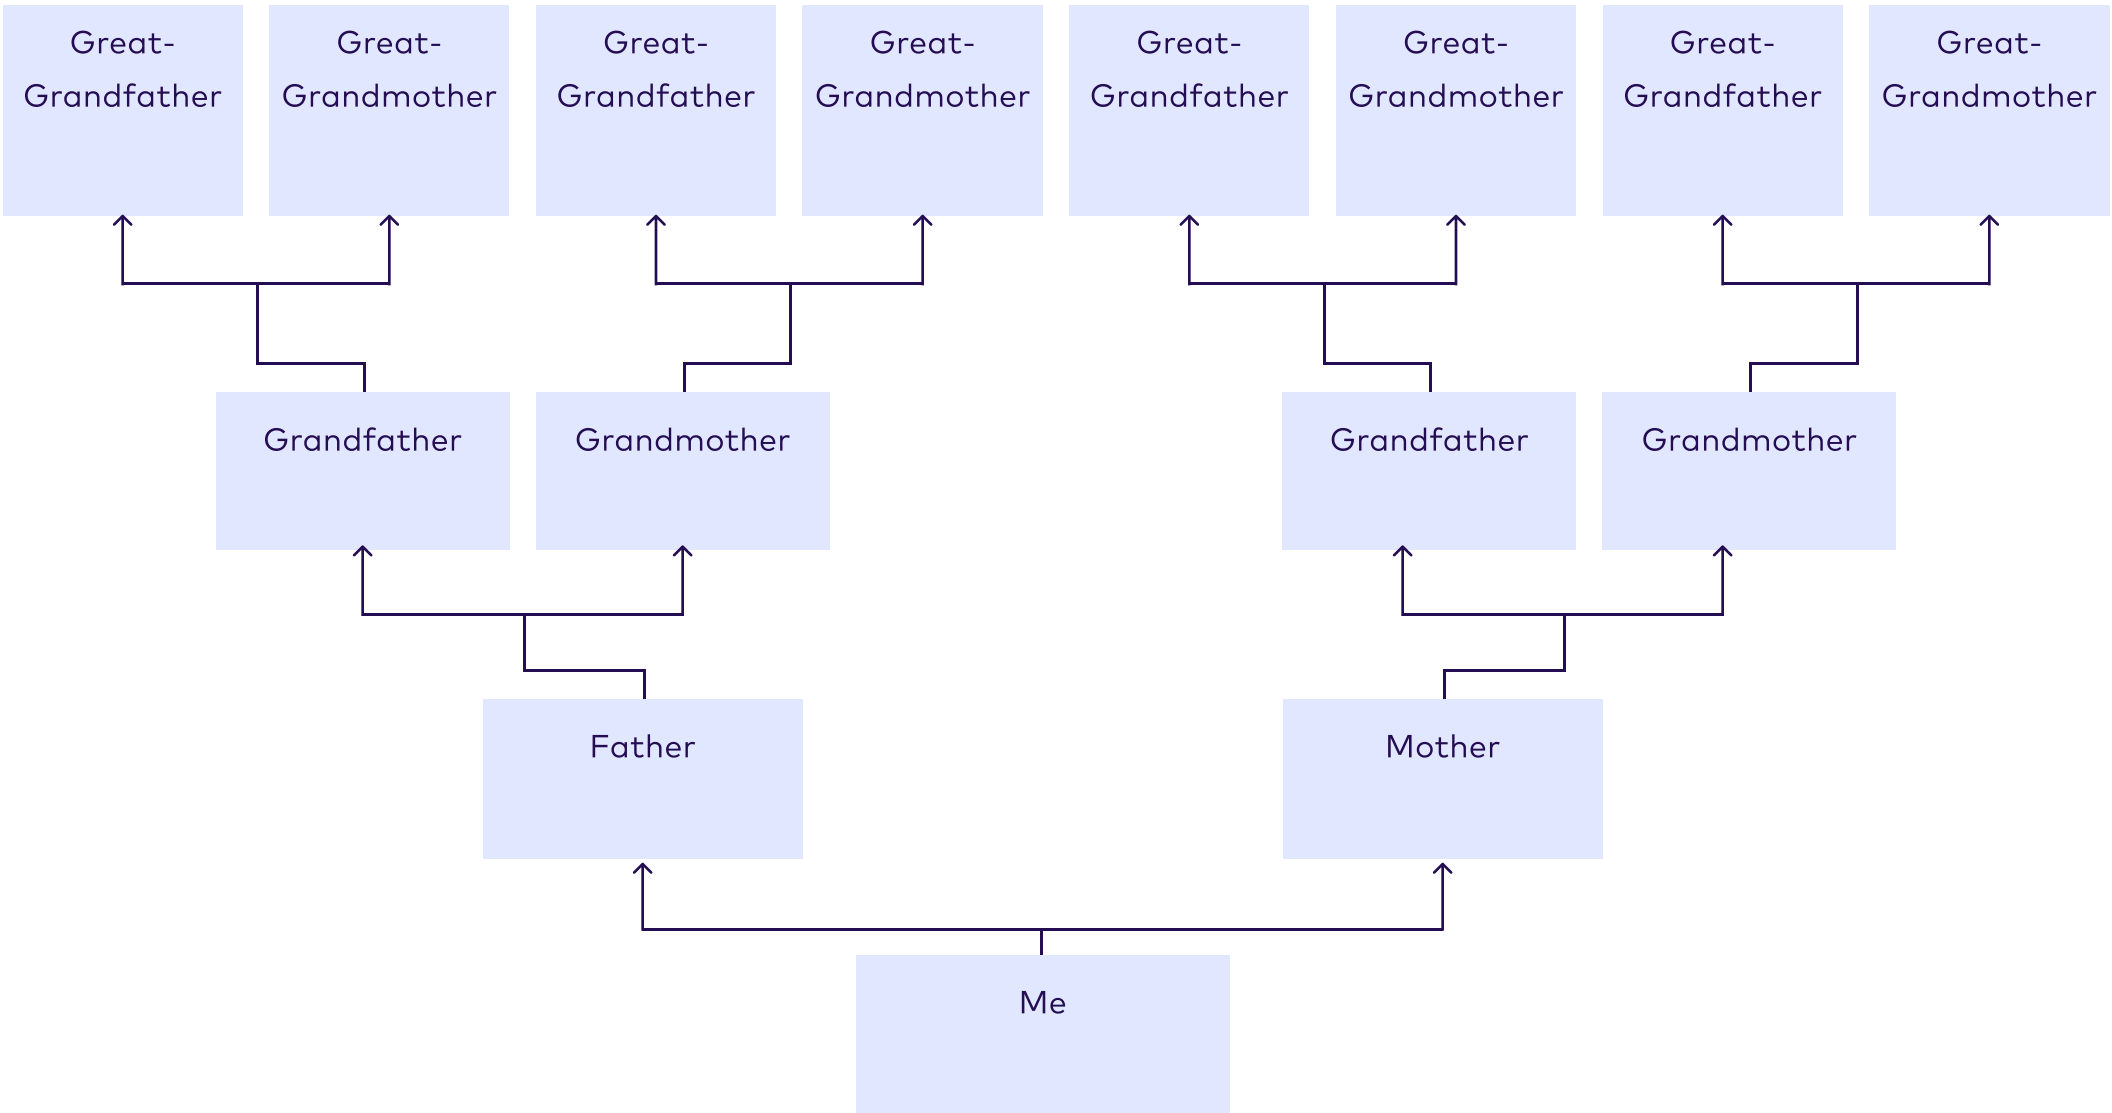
Great-Grandfather

Great-Grandmother

Great-Grandfather

Great-Grandmother

Great-Grandfather

Great-Grandmother

Great-Grandfather

Great-Grandmother

Grandfather

Grandmother

Grandfather

Grandmother

Father

Mother

Me